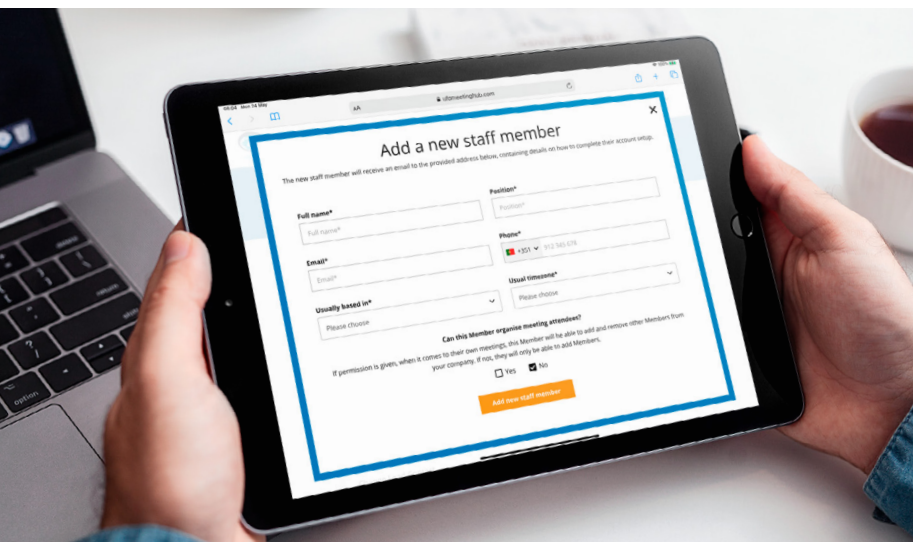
09:54 Mon 14 May

AA ultimeetinghub.com

Add a new staff member

The new staff member will receive an email to the provided address below, containing details on how to complete their account setup.

Full name*

Full name*

Position*

Position*

Email*

Email*

Phone*

+351 912 345 678

Usually based in*

Please choose

Usual timezone*

Please choose

Can this Member organise meeting attendees?

If permission is given, when it comes to their own meetings, this Member will be able to add and remove other Members from your company. If not, they will only be able to add Members.

Yes

No

Add new staff member

option